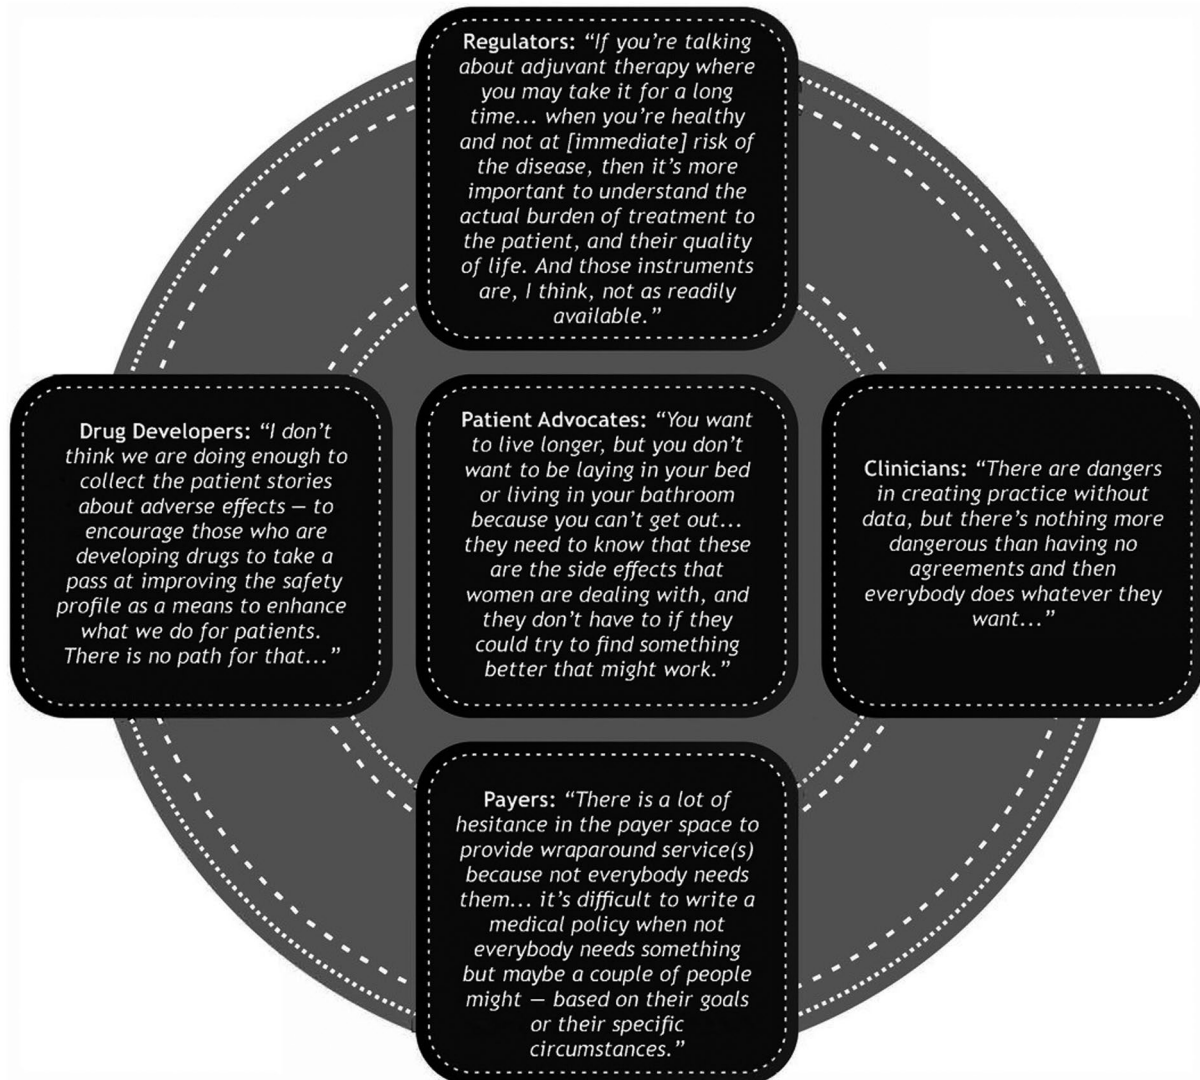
**Regulators:** "If you're talking about adjuvant therapy where you may take it for a long time... when you're healthy and not at [immediate] risk of the disease, then it's more important to understand the actual burden of treatment to the patient, and their quality of life. And those instruments are, I think, not as readily available."

**Drug Developers:** "I don't think we are doing enough to collect the patient stories about adverse effects — to encourage those who are developing drugs to take a pass at improving the safety profile as a means to enhance what we do for patients. There is no path for that..."

**Patient Advocates:** "You want to live longer, but you don't want to be laying in your bed or living in your bathroom because you can't get out... they need to know that these are the side effects that women are dealing with, and they don't have to if they could try to find something better that might work."

**Clinicians:** "There are dangers in creating practice without data, but there's nothing more dangerous than having no agreements and then everybody does whatever they want..."

**Payers:** "There is a lot of hesitance in the payer space to provide wraparound service(s) because not everybody needs them... it's difficult to write a medical policy when not everybody needs something but maybe a couple of people might — based on their goals or their specific circumstances."